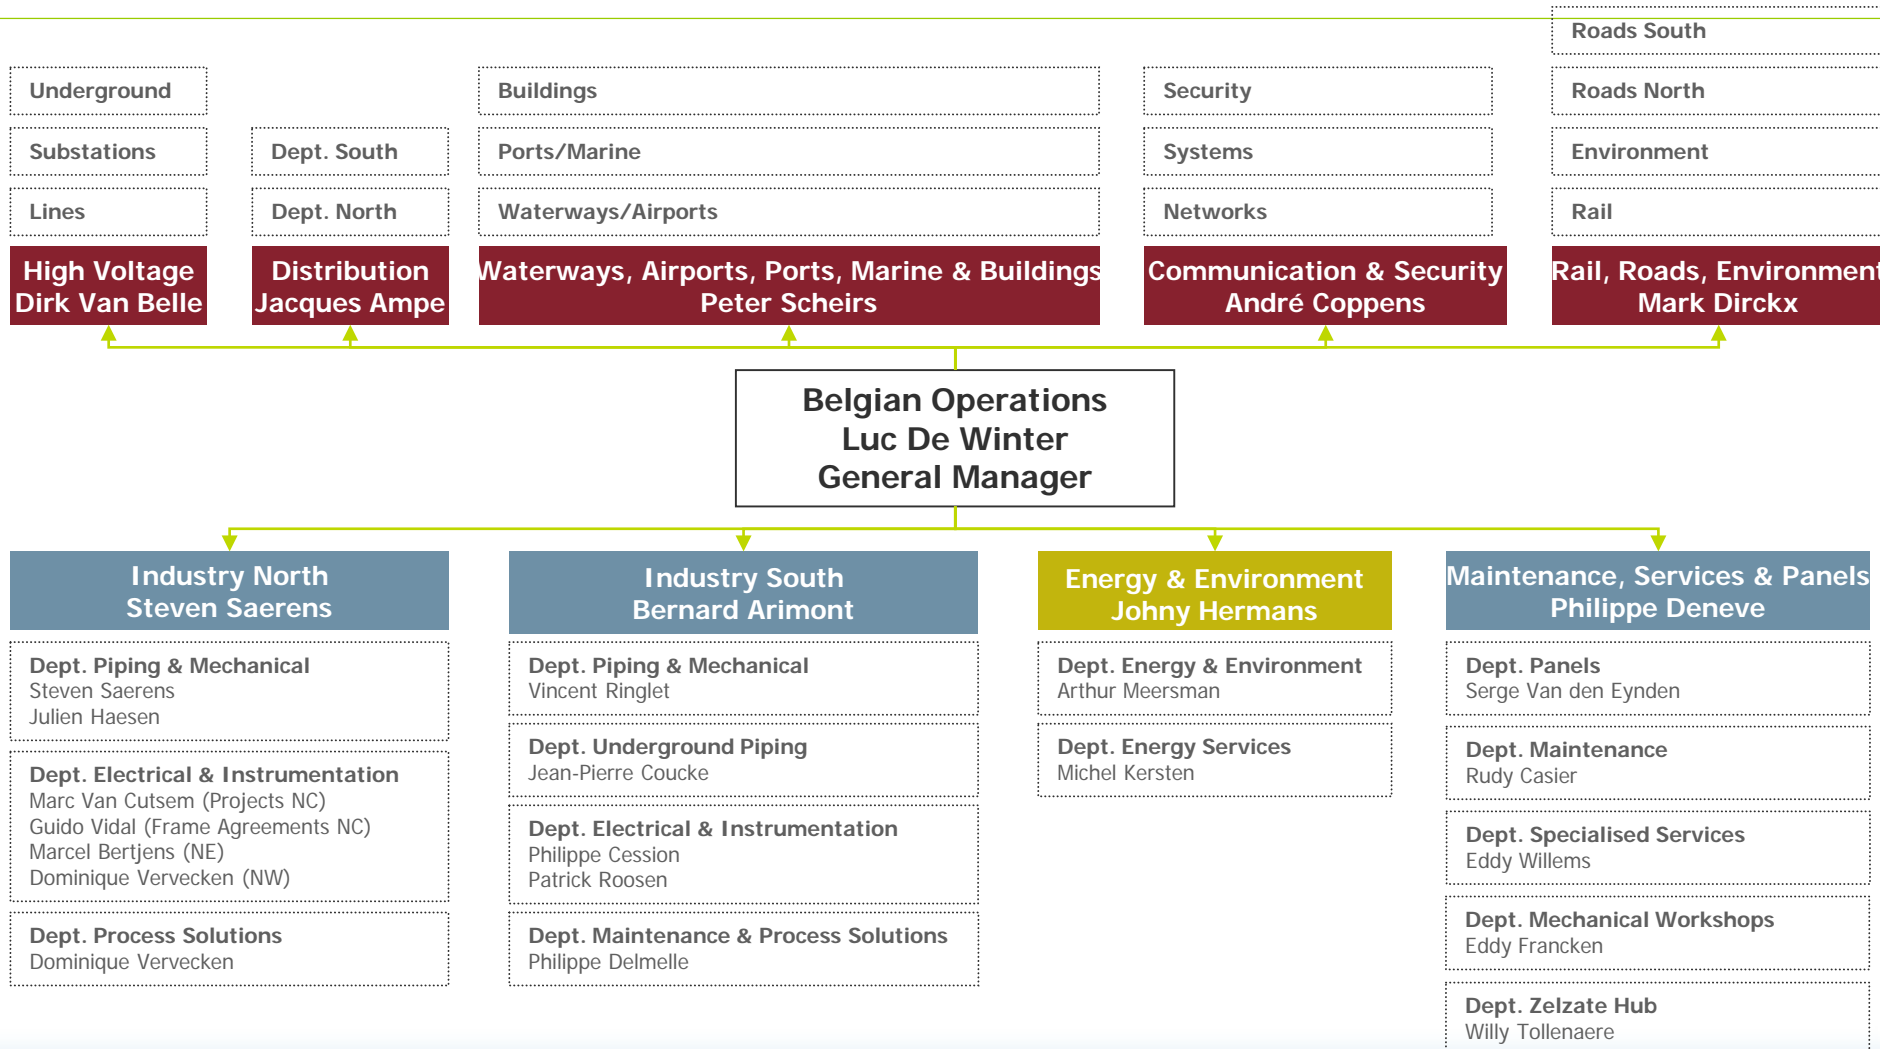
Underground

Substations

Lines

High Voltage
Dirk Van Belle

Dept. South

Dept. North

Distribution
Jacques Ampe

Buildings

Ports/Marine

Waterways/Airports

Waterways, Airports, Ports, Marine & Buildings
Peter Scheirs

Security

Systems

Networks

Communication & Security
André Coppens

Roads South

Roads North

Environment

Rail

Rail, Roads, Environment
Mark Dirckx

Belgian Operations
Luc De Winter
General Manager

Industry North
Steven Saerens

Dept. Piping & Mechanical
Steven Saerens
Julien Haesen

Dept. Electrical & Instrumentation
Marc Van Cutsem (Projects NC)
Guido Vidal (Frame Agreements NC)
Marcel Bertjens (NE)
Dominique Vervecken (NW)

Dept. Process Solutions
Dominique Vervecken

Industry South
Bernard Arimont

Dept. Piping & Mechanical
Vincent Ringlet

Dept. Underground Piping
Jean-Pierre Coucke

Dept. Electrical & Instrumentation
Philippe Cession
Patrick Roosen

Dept. Maintenance & Process Solutions
Philippe Delmelle

Energy & Environment
Johny Hermans

Dept. Energy & Environment
Arthur Meersman

Dept. Energy Services
Michel Kersten

Maintenance, Services & Panels
Philippe Deneve

Dept. Panels
Serge Van den Eynden

Dept. Maintenance
Rudy Casier

Dept. Specialised Services
Eddy Willems

Dept. Mechanical Workshops
Eddy Francken

Dept. Zelzate Hub
Willy Tollenaere